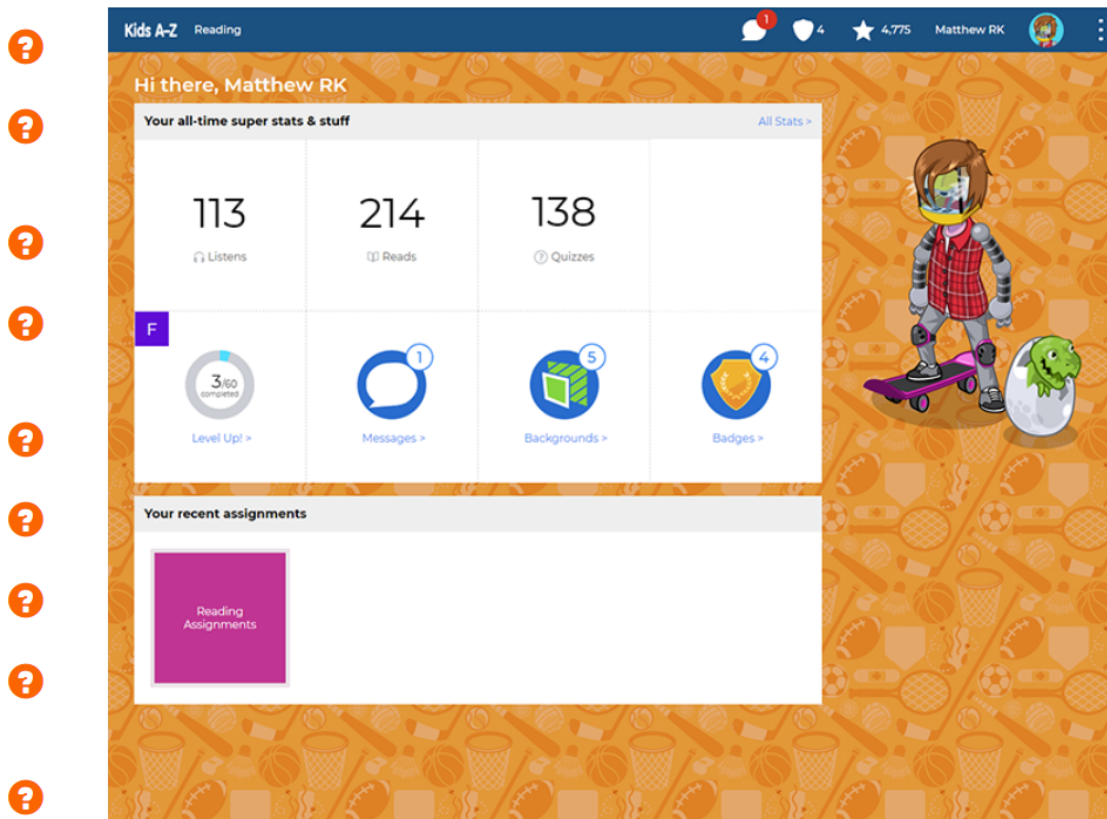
Kids A-Z Reading 1 4 4,775 Matthew RK

Hi there, Matthew RK

Your all-time super stats & stuff

All Stats >

113
Listens

214
Reads

138
Quizzes

F

3/60
completed

Level Up! >

1
Messages >

5
Backgrounds >

4
Badges >

Your recent assignments

Reading Assignments